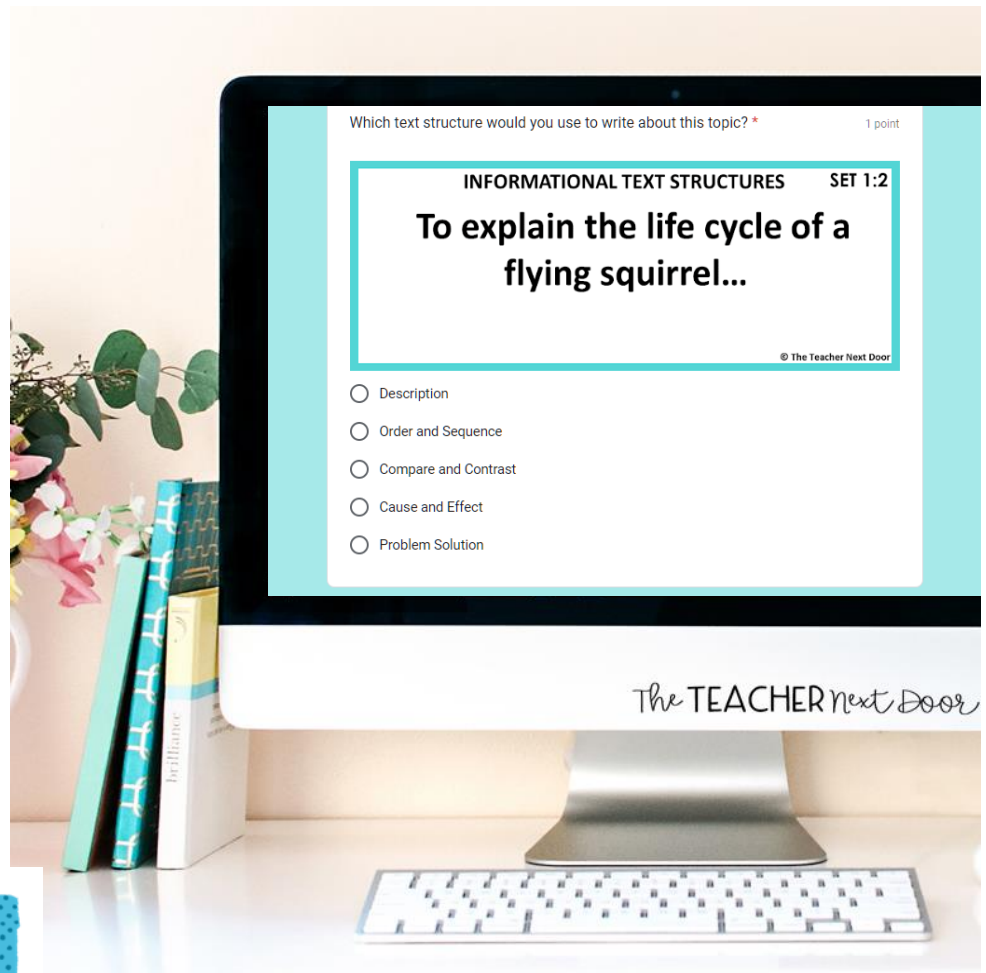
Which text structure would you use to write about this topic? *

1 point

INFORMATIONAL TEXT STRUCTURES SET 1:2

To explain the life cycle of a flying squirrel…

© The Teacher Next Door

Description

Order and Sequence

Compare and Contrast

Cause and Effect

Problem Solution

The TEACHER next Door

brilliance